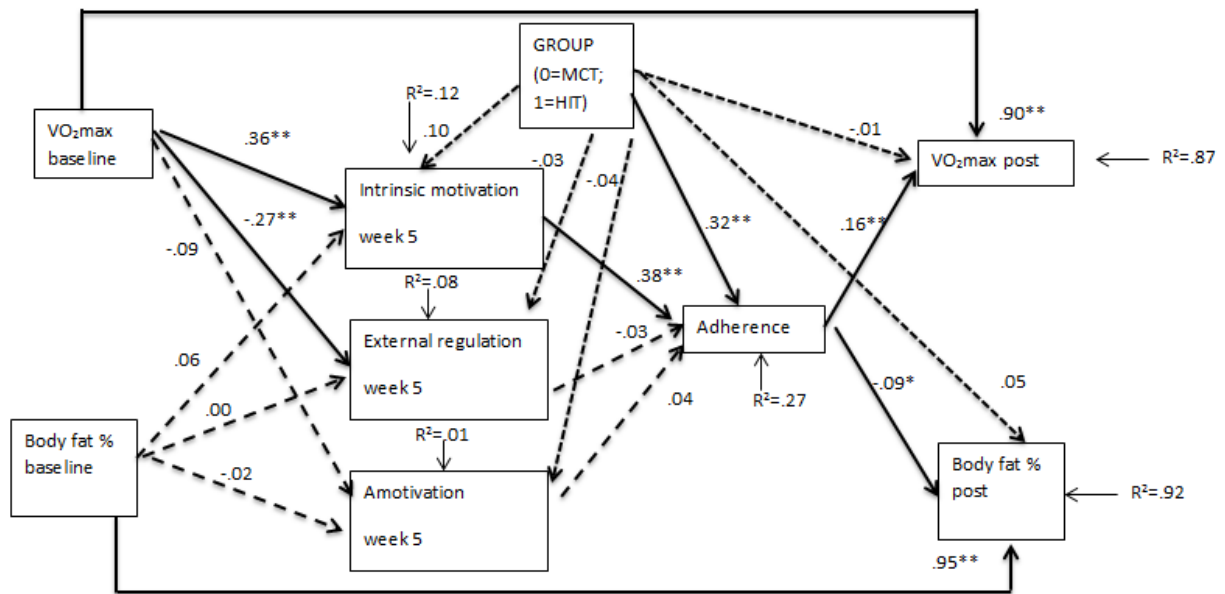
GROUP (0=MCT; 1=HIT)

$VO_2$max baseline

R²=.12

.10

.36**

-.03

-.04

-.01

.90**

$VO_2$max post

R²=.87

Intrinsic motivation

week 5

-.27**

-.09

.32**

.16**

R²=.08

.38**

External regulation

week 5

-.03

Adherence

.06

.00

.04

R²=.27

-.09*

.05

Body fat % baseline

R²=.01

-.02

Amotivation

week 5

Body fat % post

R²=.92

.95**